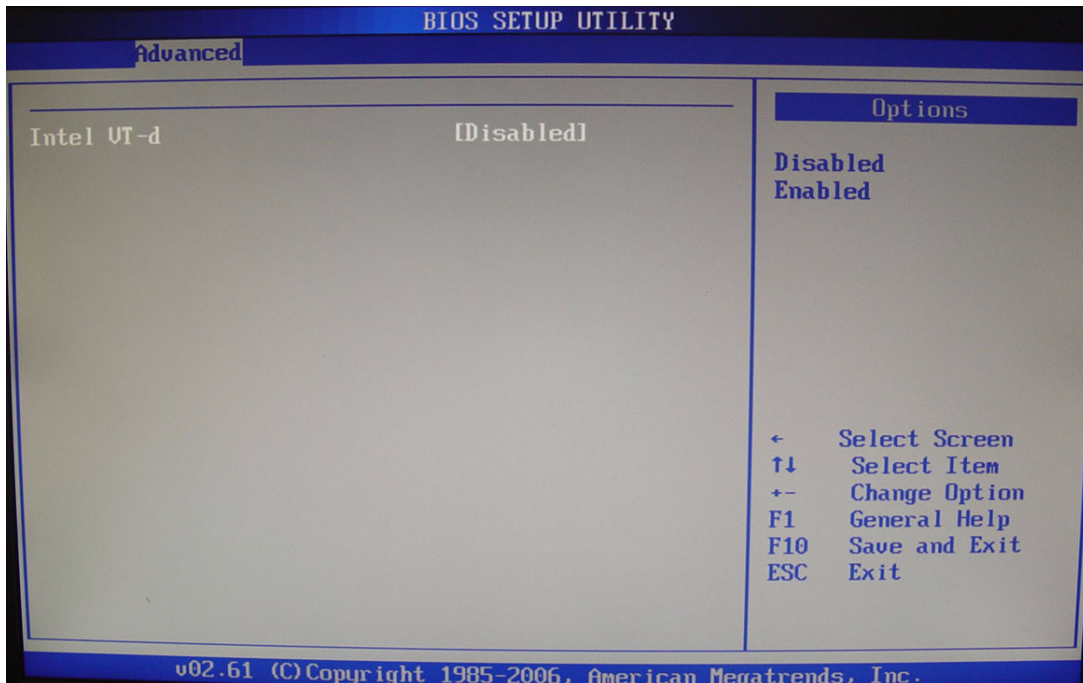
BIOS SETUP UTILITY

Advanced

Intel VT-d [Disabled]

Options

Disabled
Enabled

← Select Screen
↑↓ Select Item
+- Change Option
F1 General Help
F10 Save and Exit
ESC Exit

v02.61 (C)Copyright 1985-2006, American Megatrends, Inc.